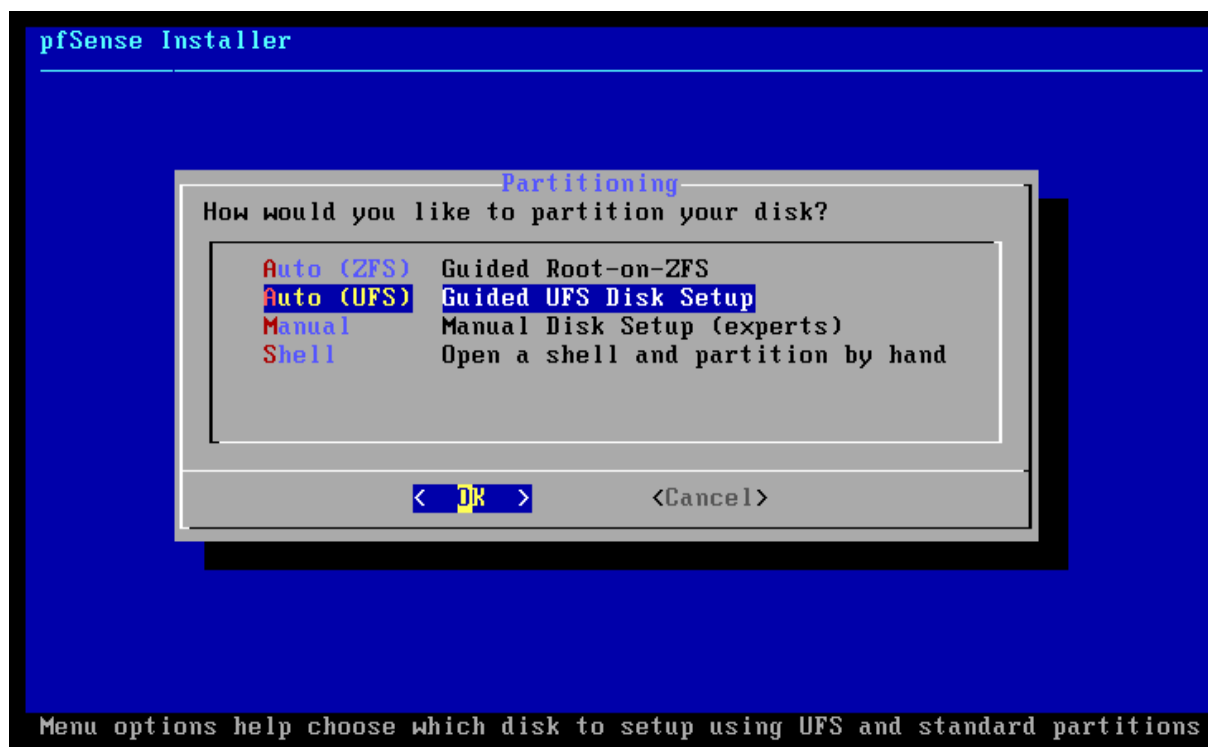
pfSense Installer

Partitioning

How would you like to partition your disk?

| | |
|---|---|
| Auto (ZFS) | Guided Root-on-ZFS |
| Auto (UFS) | Guided UFS Disk Setup |
| Manual | Manual Disk Setup (experts) |
| Shell | Open a shell and partition by hand |

< OK > <Cancel>

Menu options help choose which disk to setup using UFS and standard partitions